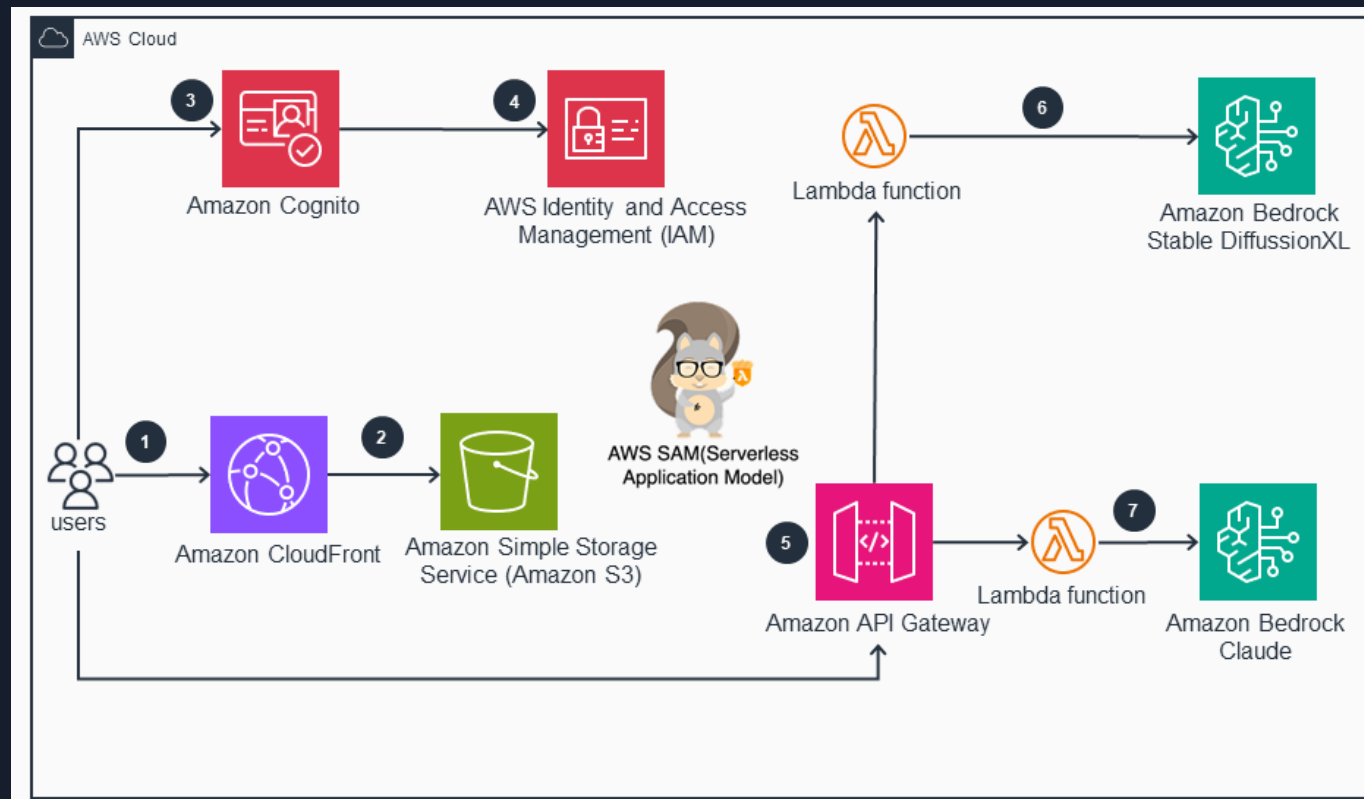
AWS Cloud

3

Amazon Cognito

4

AWS Identity and Access Management (IAM)

Lambda function

6

Amazon Bedrock Stable DiffussionXL

AWS SAM(Serverless Application Model)

1

users

Amazon CloudFront

2

Amazon Simple Storage Service (Amazon S3)

5

Amazon API Gateway

Lambda function

7

Amazon Bedrock Claude